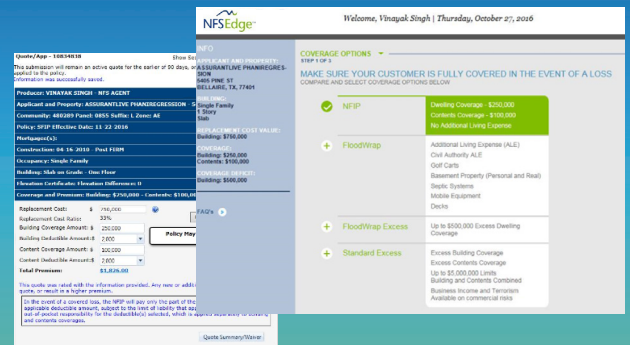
Quote/App - 10834818

Show Sa

This submission will remain an active quote for the earlier of 60 days, applied to the policy.
Information was successfully saved.

Producer: VINAYAK SINGH - NFS AGENT

Applicant and Property: ASSURANTLIVE PHANIREGRESSION - S

Community: 480289 Panel: 0855 Suffix: L Zone: AE

Policy: SFIP Effective Date: 11-22-2016

Mortgagee(s):

Construction: 04-16-2010 - Post FIRM

Occupancy: Single Family

Building: Slab on Grade - One Floor

Elevation Certificate: Elevation Difference: 0

Coverage and Premium: Building: $250,000 - Contents: $100,00

Replacement Cost: 750,000
Replacement Cost Ratio: 33%
Building Coverage Amount: 250,000
Building Deductible Amount: 2,000
Content Coverage Amount: 100,000
Content Deductible Amount: 2,000
Total Premium: $1,826.00

Policy May

This quote was rated with the information provided. Any new or addi quote, or result in a higher premium.

In the event of a covered loss, the NFIP will pay only the part of the applicable deductible amount, subject to the limit of liability that app out-of-pocket responsibility for the deductible(s) selected, which is applied separately to building and contents coverages.

Quote Summary/Waiver

NFSEdge

Welcome, Vinayak Singh | Thursday, October 27, 2016

INFO

APPLICANT AND PROPERTY:
ASSURANTLIVE PHANIREGRESSION
5405 PINE ST
BELLAIRE, TX, 77401

Single Family
1 Story
Slab

REPLACEMENT COST VALUE:
Building: $750,000

COVERAGE:
Building: $250,000
Contents: $100,000

COVERAGE DEFICIT:
Building: $500,000

FAQ's

COVERAGE OPTIONS
STEP 1 OF 3

MAKE SURE YOUR CUSTOMER IS FULLY COVERED IN THE EVENT OF A LOSS
COMPARE AND SELECT COVERAGE OPTIONS BELOW

NFIP
Dwelling Coverage - $250,000
Contents Coverage - $100,000
No Additional Living Expense

FloodWrap
Additional Living Expense (ALE)
Civil Authority ALE
Golf Carts
Basement Property (Personal and Real)
Septic Systems
Mobile Equipment
Decks

FloodWrap Excess
Up to $500,000 Excess Dwelling Coverage

Standard Excess
Excess Building Coverage
Excess Contents Coverage
Up to $5,000,000 Limits
Building and Contents Combined
Business Income and Terrorism
Available on commercial risks